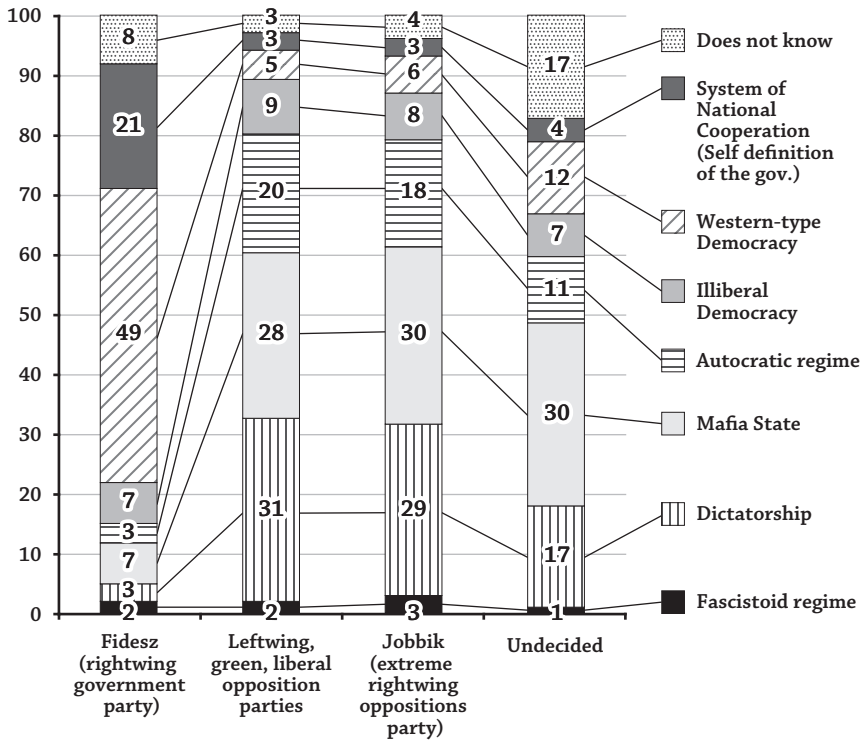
100
90
80
70
60
50
40
30
20
10
0

8
21
49
7
3
7
3
2

3
3
5
9
20
28
31
2

4
3
6
8
18
30
29
3

17
4
12
7
11
30
17
1

Fidesz (rightwing government party)
Leftwing, green, liberal opposition parties
Jobbik (extreme rightwing oppositions party)
Undecided

Does not know
System of National Cooperation (Self definition of the gov.)
Western-type Democracy
Illiberal Democracy
Autocratic regime
Mafia State
Dictatorship
Fascistoid regime